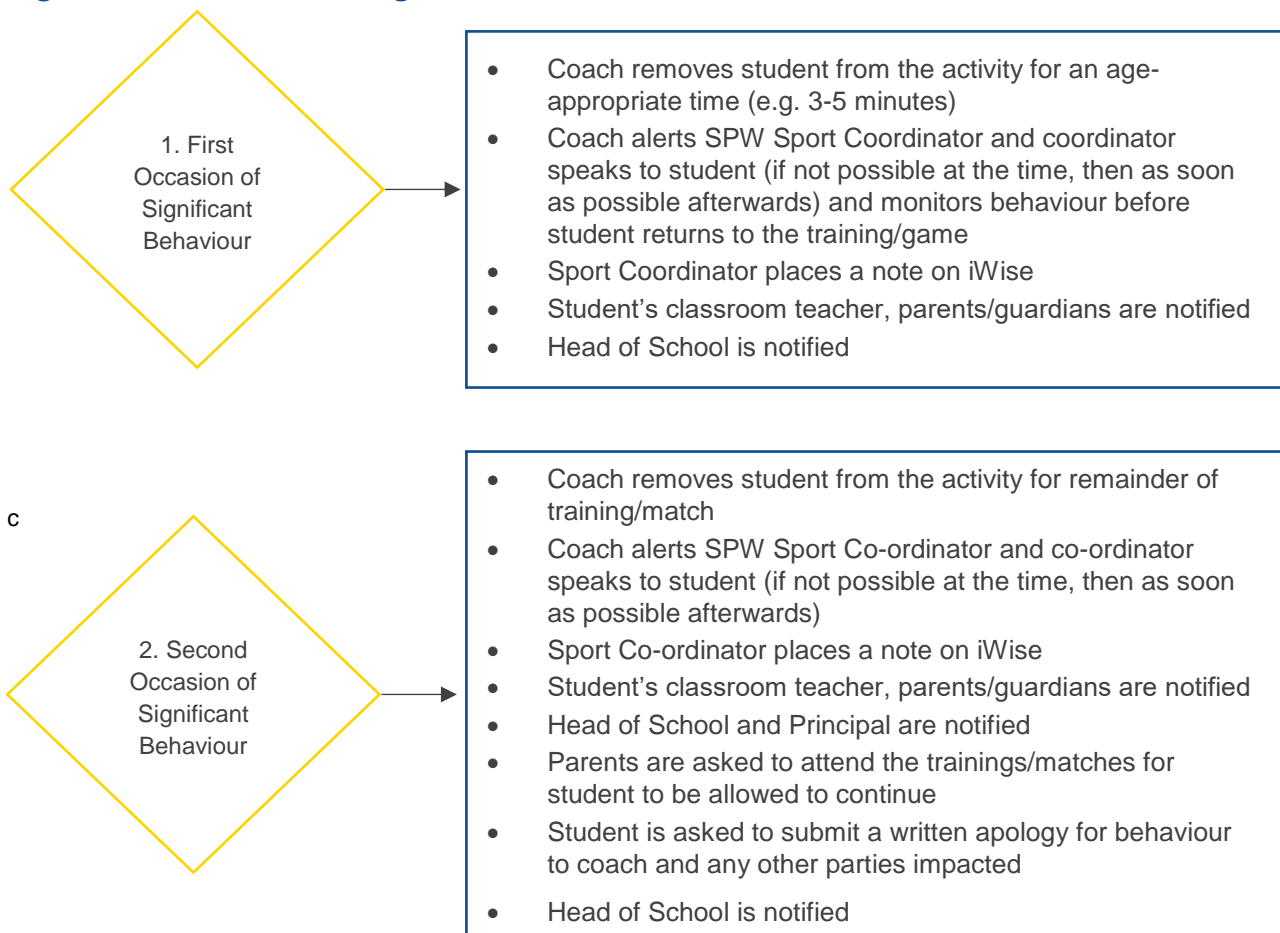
1. First Occasion of Significant Behaviour

- Coach removes student from the activity for an age-appropriate time (e.g. 3-5 minutes)
- Coach alerts SPW Sport Coordinator and coordinator speaks to student (if not possible at the time, then as soon as possible afterwards) and monitors behaviour before student returns to the training/game
- Sport Coordinator places a note on iWise
- Student's classroom teacher, parents/guardians are notified
- Head of School is notified

c

2. Second Occasion of Significant Behaviour

- Coach removes student from the activity for remainder of training/match
- Coach alerts SPW Sport Co-ordinator and co-ordinator speaks to student (if not possible at the time, then as soon as possible afterwards)
- Sport Co-ordinator places a note on iWise
- Student's classroom teacher, parents/guardians are notified
- Head of School and Principal are notified
- Parents are asked to attend the trainings/matches for student to be allowed to continue
- Student is asked to submit a written apology for behaviour to coach and any other parties impacted
- Head of School is notified